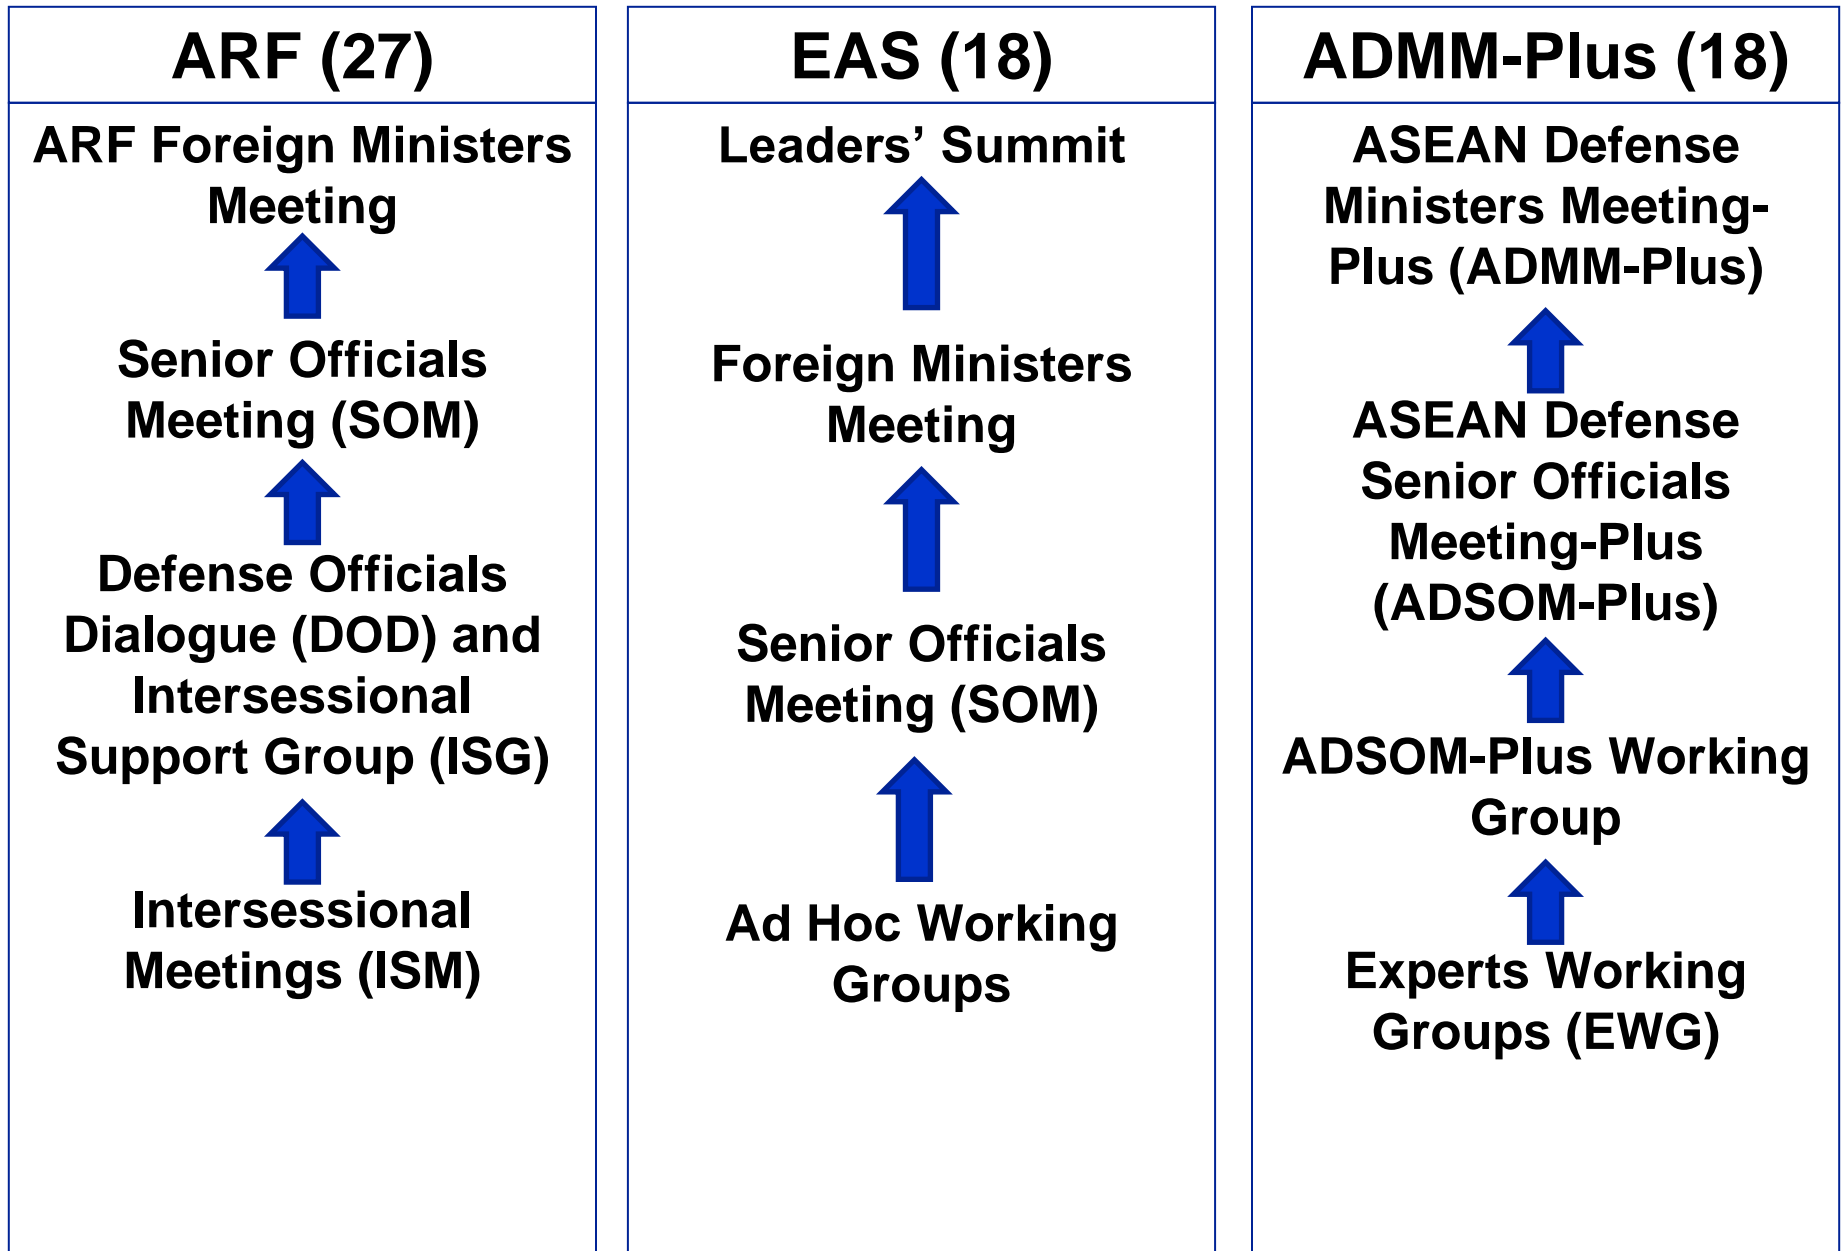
ARF (27)

ARF Foreign Ministers Meeting

Senior Officials Meeting (SOM)

Defense Officials Dialogue (DOD) and Intersessional Support Group (ISG)

Intersessional Meetings (ISM)

EAS (18)

Leaders’ Summit

Foreign Ministers Meeting

Senior Officials Meeting (SOM)

Ad Hoc Working Groups

ADMM-Plus (18)

ASEAN Defense Ministers Meeting-Plus (ADMM-Plus)

ASEAN Defense Senior Officials Meeting-Plus (ADSOM-Plus)

ADSOM-Plus Working Group

Experts Working Groups (EWG)